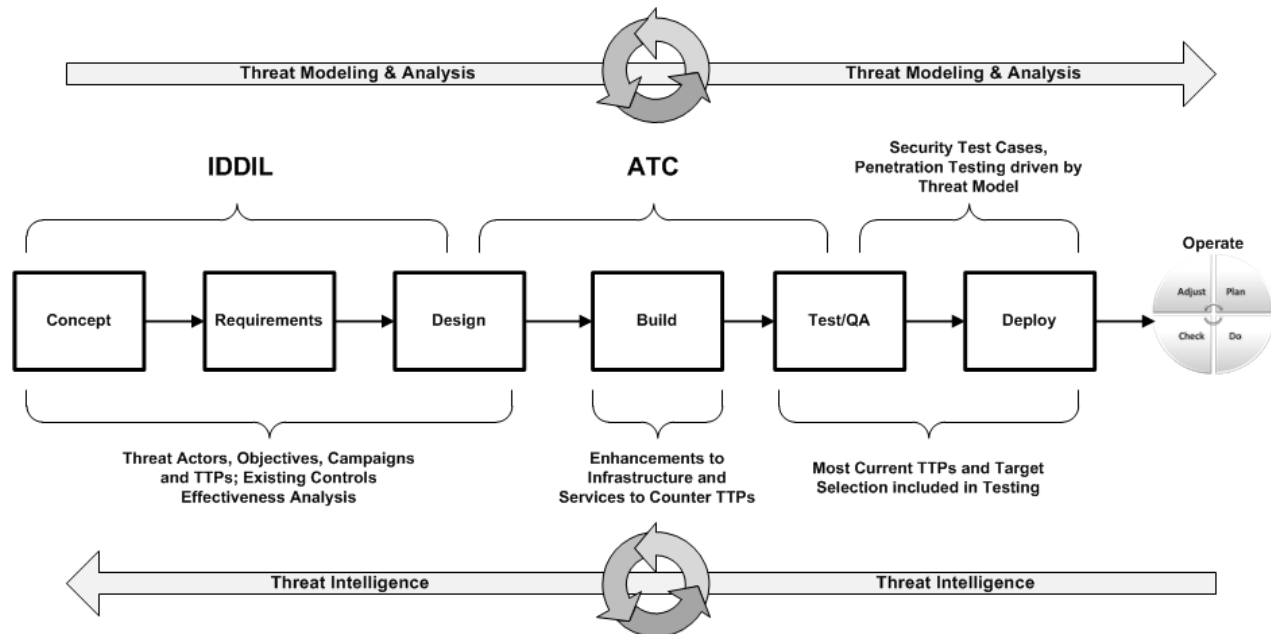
Threat Modeling & Analysis

Threat Modeling & Analysis

IDDIL

ATC

Security Test Cases, Penetration Testing driven by Threat Model

Operate

Concept

Requirements

Design

Build

Test/QA

Deploy

Adjust

Plan

Check

Do

Threat Actors, Objectives, Campaigns and TTPs; Existing Controls Effectiveness Analysis

Enhancements to Infrastructure and Services to Counter TTPs

Most Current TTPs and Target Selection included in Testing

Threat Intelligence

Threat Intelligence